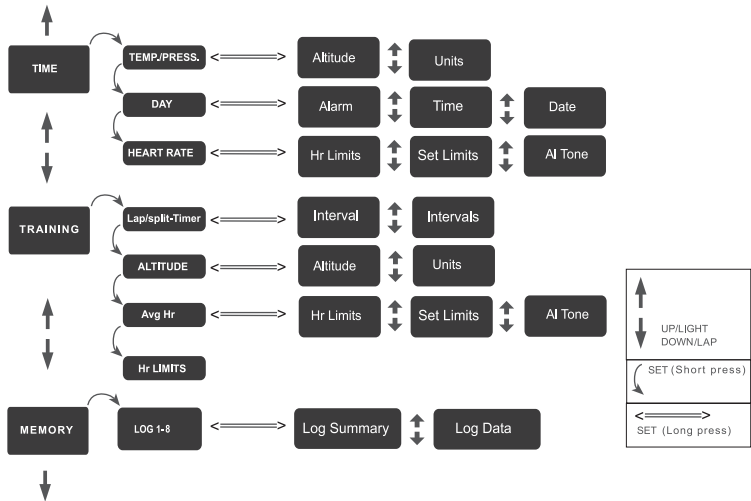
TIME

TEMP./PRESS.

Altitude

Units

DAY

Alarm

Time

Date

HEART RATE

Hr Limits

Set Limits

Al Tone

TRAINING

Lap/split-Timer

Interval

Intervals

ALTITUDE

Altitude

Units

Avg Hr

Hr Limits

Set Limits

Al Tone

Hr LIMITS

MEMORY

LOG 1-8

Log Summary

Log Data

UP/LIGHT
DOWN/LAP

SET (Short press)

SET (Long press)